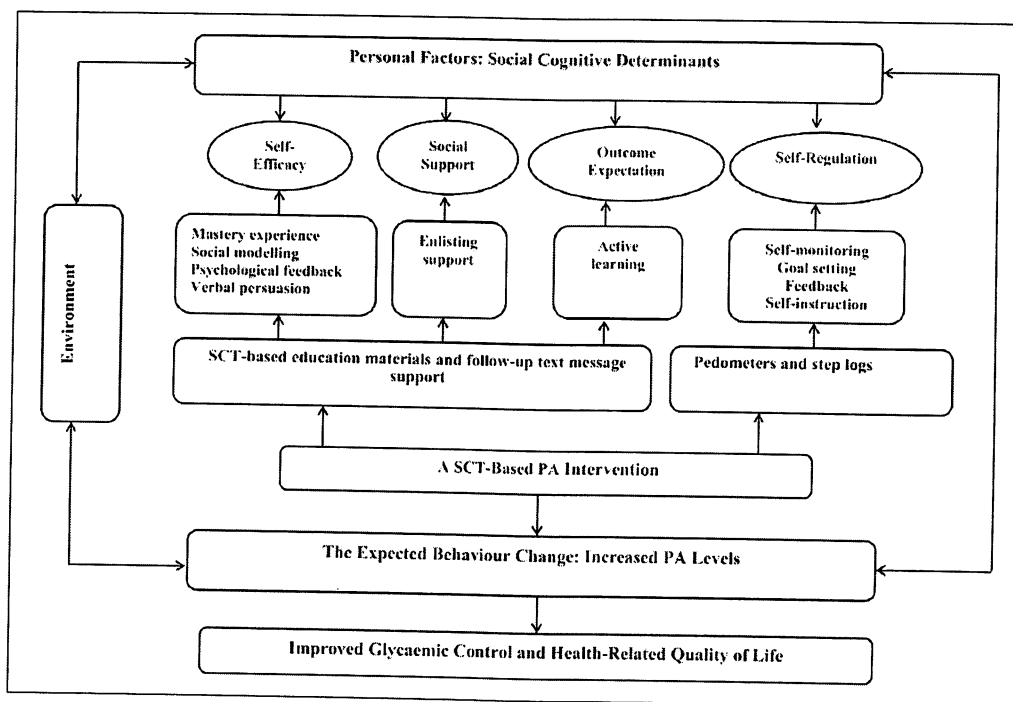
Personal Factors: Social Cognitive Determinants

Environment

Self-Efficacy

Social Support

Outcome Expectation

Self-Regulation

Mastery experience
Social modelling
Psychological feedback
Verbal persuasion

Enlisting support

Active learning

Self-monitoring
Goal setting
Feedback
Self-instruction

SCT-based education materials and follow-up text message support

Pedometers and step logs

A SCT-Based PA Intervention

The Expected Behaviour Change: Increased PA Levels

Improved Glycaemic Control and Health-Related Quality of Life